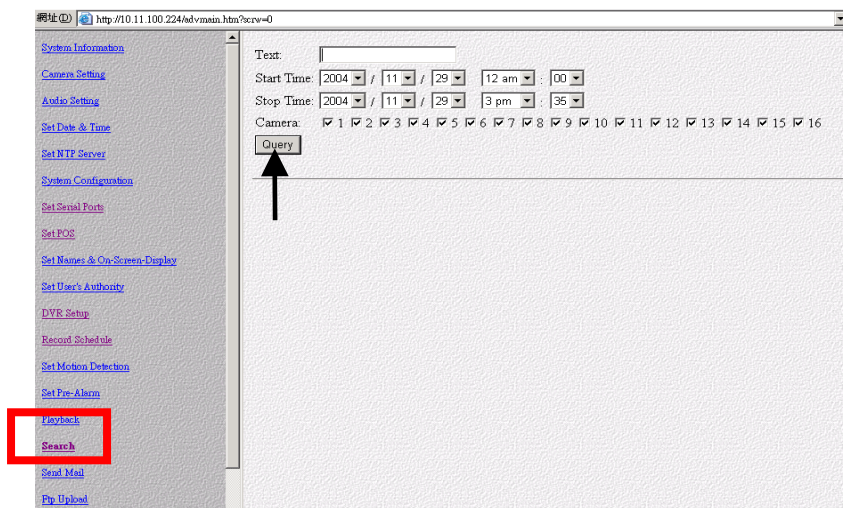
網址(D) http://10.11.100.224/advmain.htm?scrw=0

System Information
Camera Setting
Audio Setting
Set Date & Time
Set NTP Server
System Configuration
Set Serial Ports
Set POS
Set Names & On-Screen-Display
Set User's Authority
DVR Setup
Record Schedule
Set Motion Detection
Set Pre-Alarm
Playback
Search
Send Mail
Ftp Upload

Text:
Start Time: 2004 / 11 / 29 12 am : 00
Stop Time: 2004 / 11 / 29 3 pm : 35
Camera: ☑ 1 ☑ 2 ☑ 3 ☑ 4 ☑ 5 ☑ 6 ☑ 7 ☑ 8 ☑ 9 ☑ 10 ☑ 11 ☑ 12 ☑ 13 ☑ 14 ☑ 15 ☑ 16
Query